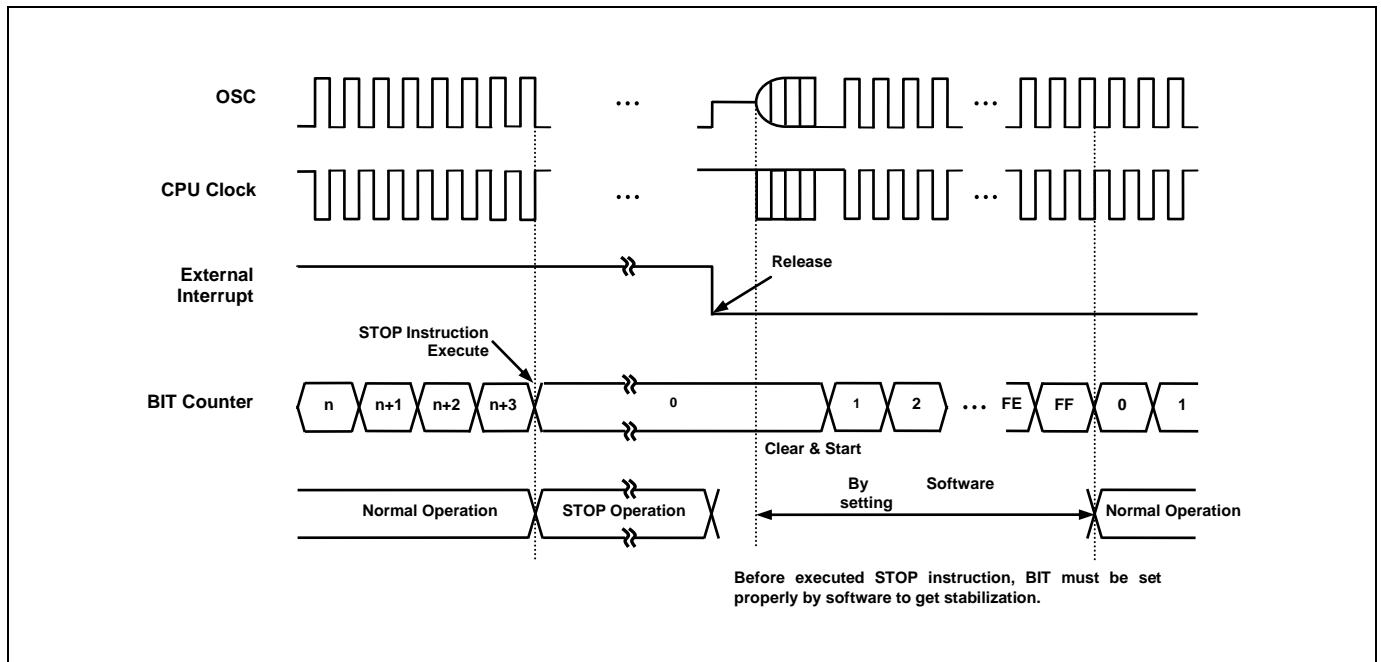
OSC

...

...

CPU Clock

...

...

External Interrupt

Release

STOP Instruction Execute

BIT Counter

n

n+1

n+2

n+3

0

1

2

...

FE

FF

0

1

Clear & Start

By setting Software

Normal Operation

STOP Operation

Normal Operation

Before executed STOP instruction, BIT must be set properly by software to get stabilization.